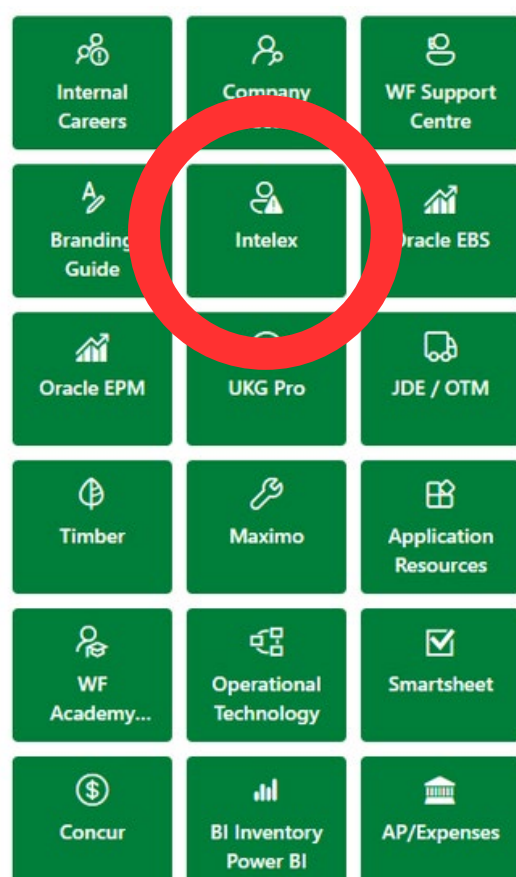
Internal Careers

Company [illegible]

WF Support Centre

Branding Guide

Intelex

Oracle EBS

Oracle EPM

UKG Pro

JDE / OTM

Timber

Maximo

Application Resources

WF Academy...

Operational Technology

Smartsheet

Concur

BI Inventory Power BI

AP/Expenses